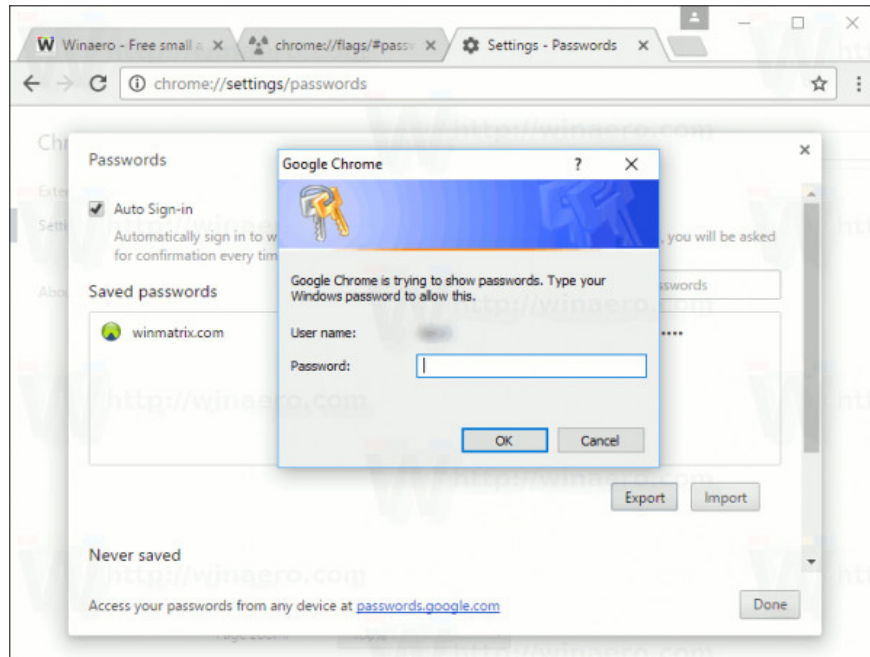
W Winaero - Free small a ×
chrome://flags/#passv ×
Settings - Passwords ×

chrome://settings/passwords

http://winaero.com

Chr
Exte
Setti
Abou

Passwords ×

Auto Sign-in
Automatically sign in to w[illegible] , you will be asked for confirmation every tim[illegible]

Saved passwords
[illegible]sswords

winmatrix.com
•••••

Google Chrome ? ×

Google Chrome is trying to show passwords. Type your Windows password to allow this.

User name: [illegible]

Password:

OK Cancel

Export Import

Never saved

Access your passwords from any device at passwords.google.com

Done

http://winaero.com
http://winaero.com
http://winaero.com
http://winaero.com